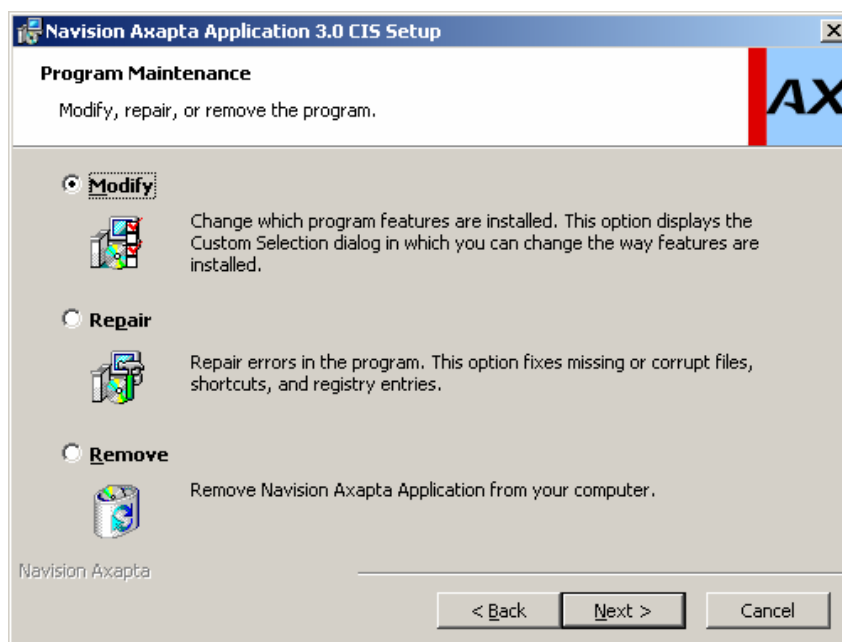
Navision Axapta Application 3.0 CIS Setup

Program Maintenance

Modify, repair, or remove the program.

AX

Modify

Change which program features are installed. This option displays the Custom Selection dialog in which you can change the way features are installed.

Repair

Repair errors in the program. This option fixes missing or corrupt files, shortcuts, and registry entries.

Remove

Remove Navision Axapta Application from your computer.

Navision Axapta

< Back

Next >

Cancel